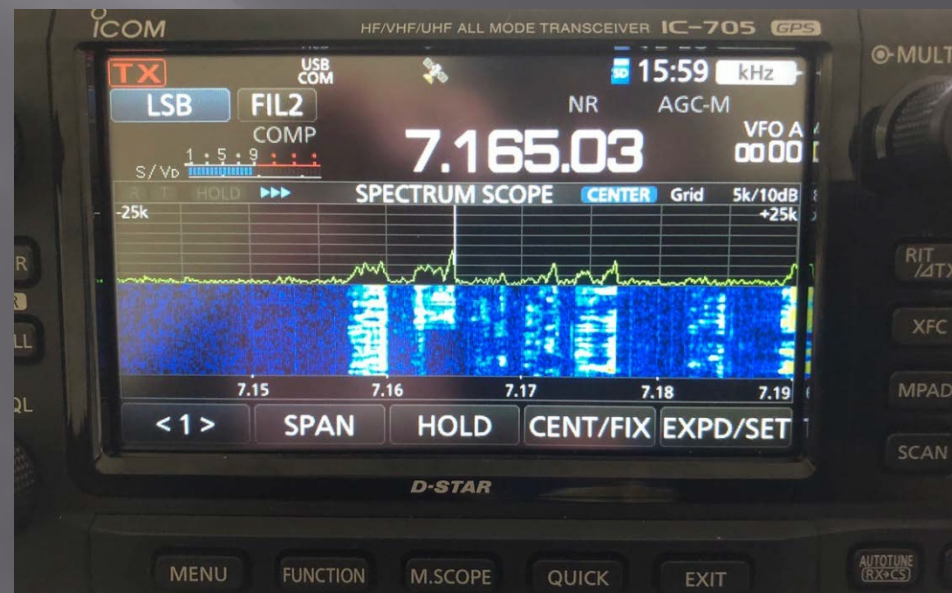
ICOM
HF/VHF/UHF ALL MODE TRANSCEIVER IC-705 GPS
MULT

TX
USB COM
SD 15:59 kHz
LSB FIL2
NR AGC-M
COMP
7.165.03
VFO A
00 00
S/VD 1 5 9
HOLD
SPECTRUM SCOPE CENTER Grid 5k/10dB
-25k +25k
7.15 7.16 7.17 7.18 7.19
< 1 > SPAN HOLD CENT/FIX EXPD/SET

R
LL
QL
RIT /ΔTX
XFC
MPAD
SCAN

D-STAR

MENU FUNCTION M.SCOPE QUICK EXIT AUTOTUNE (RX+CS)